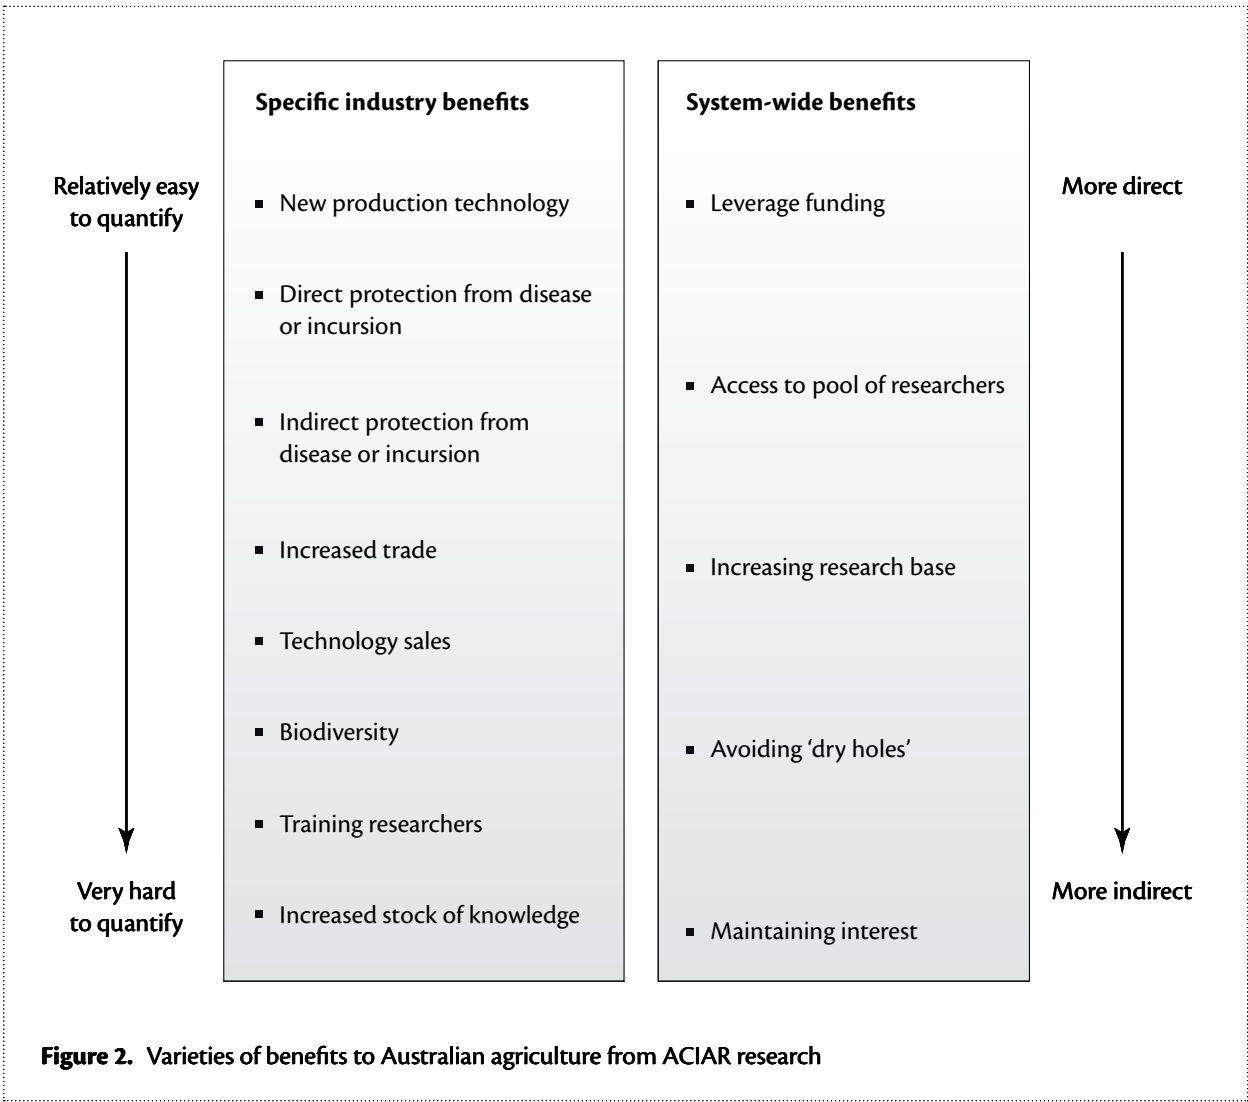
Relatively easy to quantify

Very hard to quantify

Specific industry benefits

- New production technology
- Direct protection from disease or incursion
- Indirect protection from disease or incursion
- Increased trade
- Technology sales
- Biodiversity
- Training researchers
- Increased stock of knowledge

System-wide benefits

- Leverage funding
- Access to pool of researchers
- Increasing research base
- Avoiding 'dry holes'
- Maintaining interest

More direct

More indirect

**Figure 2.** Varieties of benefits to Australian agriculture from ACIAR research